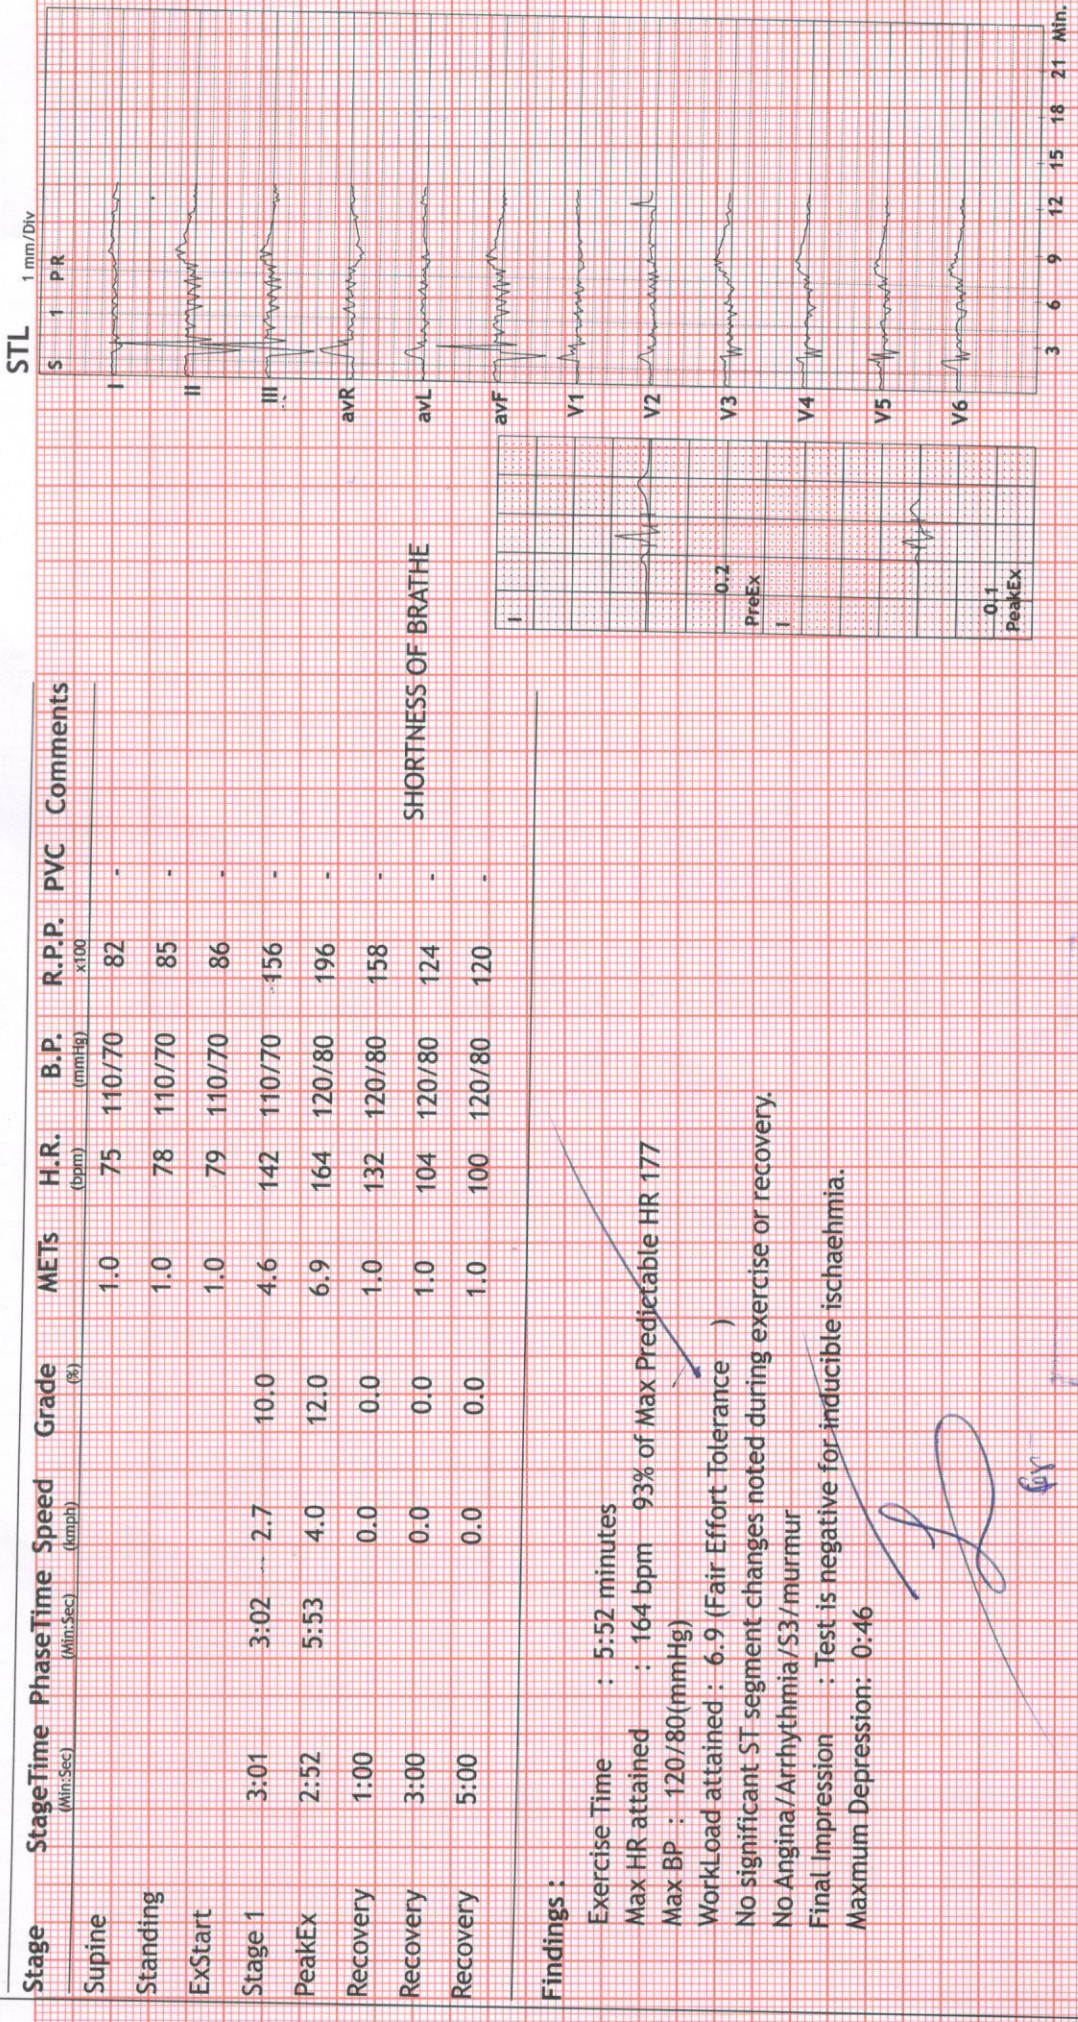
| Stage | StageTime (Min:Sec) | PhaseTime (Min:Sec) | Speed (kmph) | Grade (%) | METs | H.R. (bpm) | B.P. (mmHg) | R.P.P. x100 | PVC | Comments |
|---|---|---|---|---|---|---|---|---|---|---|
| Supine | | | | | 1.0 | 75 | 110/70 | 82 | - | |
| Standing | | | | | 1.0 | 78 | 110/70 | 85 | - | |
| ExStart | | | | | 1.0 | 79 | 110/70 | 86 | - | |
| Stage 1 | 3:01 | 3:02 | 2.7 | 10.0 | 4.6 | 142 | 110/70 | 156 | - | |
| PeakEx | 2:52 | 5:53 | 4.0 | 12.0 | 6.9 | 164 | 120/80 | 196 | - | |
| Recovery | 1:00 | | 0.0 | 0.0 | 1.0 | 132 | 120/80 | 158 | - | |
| Recovery | 3:00 | | 0.0 | 0.0 | 1.0 | 104 | 120/80 | 124 | - | SHORTNESS OF BRATHE |
| Recovery | 5:00 | | 0.0 | 0.0 | 1.0 | 100 | 120/80 | 120 | - | |

Findings :

Exercise Time : 5:52 minutes
Max HR attained : 164 bpm 93% of Max Predictable HR 177
Max BP : 120/80(mmHg)
WorkLoad attained : 6.9 (Fair Effort Tolerance )
No significant ST segment changes noted during exercise or recovery.
No Angina/Arrhythmia/S3/murmur
Final Impression : Test is negative for inducible ischaehmia.
Maxmum Depression: 0:46

STL 1 mm/Div
S 1 P R
I
II
III
avR
avL
avF
V1
V2
V3
V4
V5
V6
3 6 9 12 15 18 21 Min.

I
0.2
PreEx
I
0.1
PeakEx